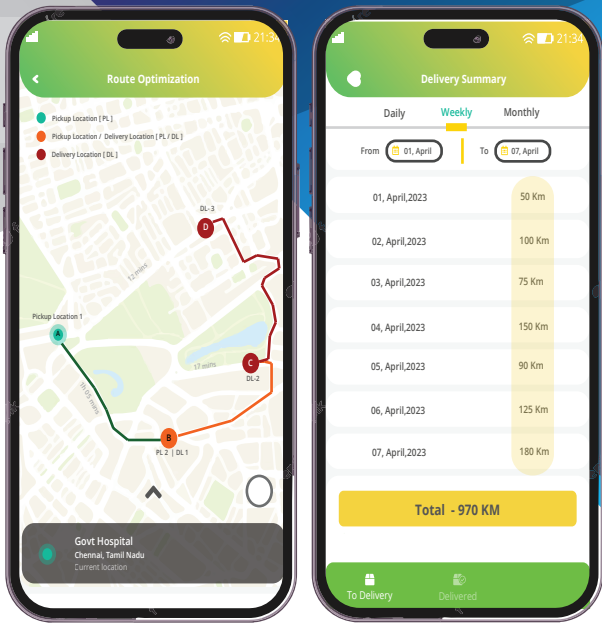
21:34

Route Optimization

Pickup Location [ PL ]
Pickup Location / Delivery Location [ PL / DL ]
Delivery Location [ DL ]

DL - 3
D
12 mins
Pickup Location 1
A
C
DL-2
17 mins
B
PL 2 | DL 1

Govt Hospital
Chennai, Tamil Nadu
Current location

21:34

Delivery Summary

Daily
Weekly
Monthly

From 01, April
To 07, April

| | |
|---|---|
| 01, April,2023 | 50 Km |
| 02, April,2023 | 100 Km |
| 03, April,2023 | 75 Km |
| 04, April,2023 | 150 Km |
| 05, April,2023 | 90 Km |
| 06, April,2023 | 125 Km |
| 07, April,2023 | 180 Km |

Total - 970 KM

To Delivery
Delivered